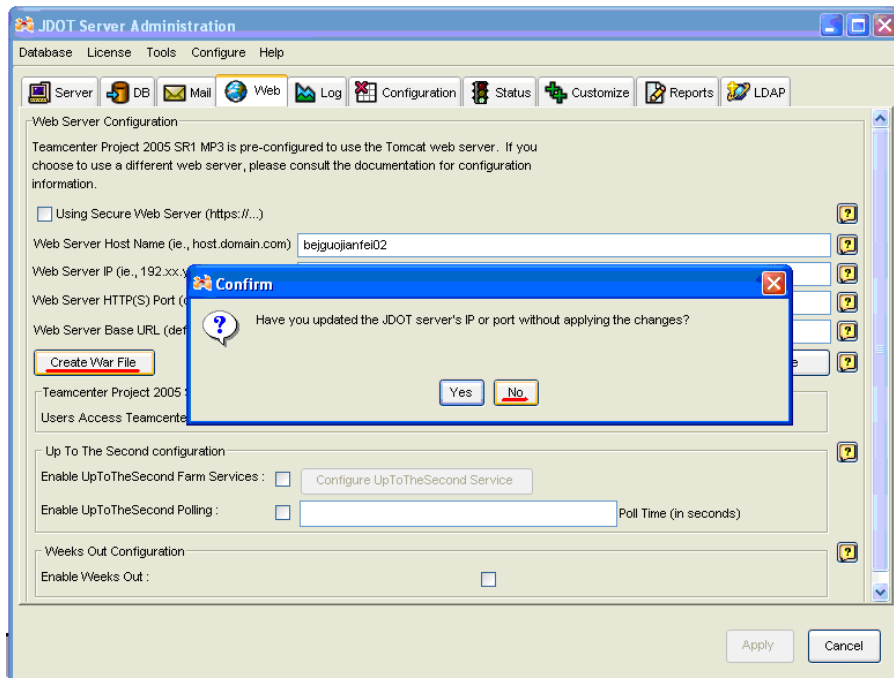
JDOT Server Administration

Database License Tools Configure Help

Server DB Mail Web Log Configuration Status Customize Reports LDAP

Web Server Configuration

Teamcenter Project 2005 SR1 MP3 is pre-configured to use the Tomcat web server. If you choose to use a different web server, please consult the documentation for configuration information.

Using Secure Web Server (https://...)

Web Server Host Name (ie., host.domain.com) bejguojianfei02

Web Server IP (ie., 192.xx.y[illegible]

Web Server HTTP(S) Port ([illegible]

Web Server Base URL (def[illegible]

Create War File

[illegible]e

Teamcenter Project 2005 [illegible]

Users Access Teamcente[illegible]

Confirm

Have you updated the JDOT server's IP or port without applying the changes?

Yes No

Up To The Second configuration

Enable UpToTheSecond Farm Services : Configure UpToTheSecond Service

Enable UpToTheSecond Polling : Poll Time (in seconds)

Weeks Out Configuration

Enable Weeks Out :

Apply Cancel